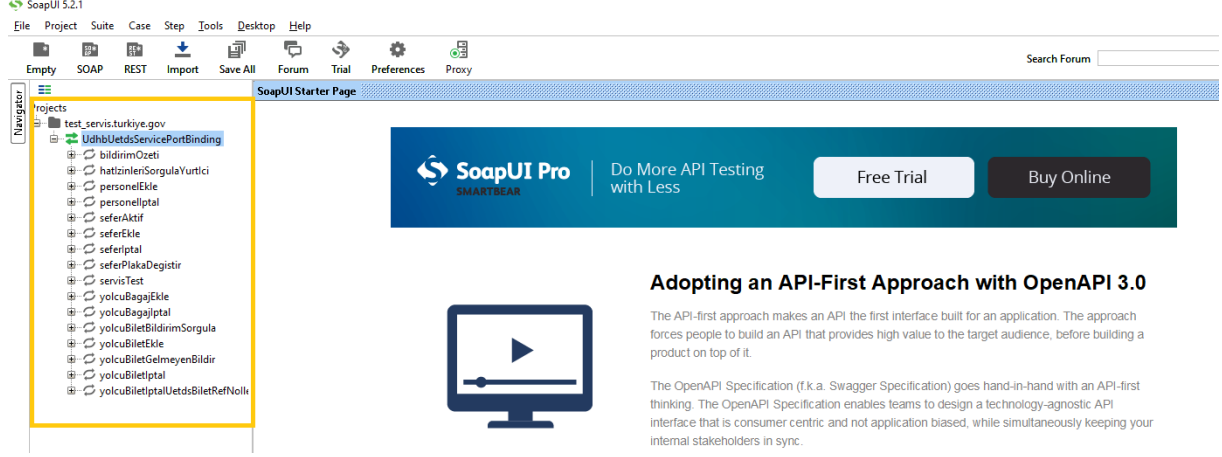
SoapUI 5.2.1

File Project Suite Case Step Tools Desktop Help

Empty SOAP REST Import Save All Forum Trial Preferences Proxy

Search Forum

Navigator

Projects
test_servis.turkiye.gov
UdhbUetdsServicePortBinding
bildirimOzeti
hatlzinleriSorgulaYurtIci
personelEkle
personelIptal
seferAktif
seferEkle
seferIptal
seferPlakaDegistir
servisTest
yolcuBagajEkle
yolcuBagajIptal
yolcuBiletBildirimSorgula
yolcuBiletEkle
yolcuBiletGelmeyenBildir
yolcuBiletIptal
yolcuBiletIptalUetdsBiletRefNoIle

SoapUI Starter Page

SoapUI Pro SMARTBEAR Do More API Testing with Less Free Trial Buy Online

Adopting an API-First Approach with OpenAPI 3.0

The API-first approach makes an API the first interface built for an application. The approach forces people to build an API that provides high value to the target audience, before building a product on top of it.

The OpenAPI Specification (f.k.a. Swagger Specification) goes hand-in-hand with an API-first thinking. The OpenAPI Specification enables teams to design a technology-agnostic API interface that is consumer centric and not application biased, while simultaneously keeping your internal stakeholders in sync.